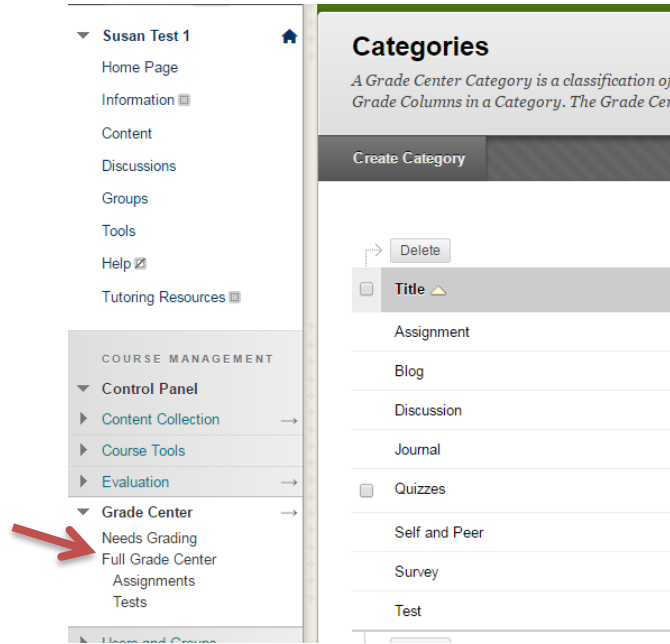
Susan Test 1

Home Page

Information

Content

Discussions

Groups

Tools

Help

Tutoring Resources

COURSE MANAGEMENT

Control Panel

Content Collection

Course Tools

Evaluation

Grade Center

Needs Grading

Full Grade Center

Assignments

Tests

Users and Groups

Categories

A Grade Center Category is a classification of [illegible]
Grade Columns in a Category. The Grade Cen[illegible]

Create Category

Delete

| | Title |
|---|---|
| | Assignment |
| | Blog |
| | Discussion |
| | Journal |
| | Quizzes |
| | Self and Peer |
| | Survey |
| | Test |